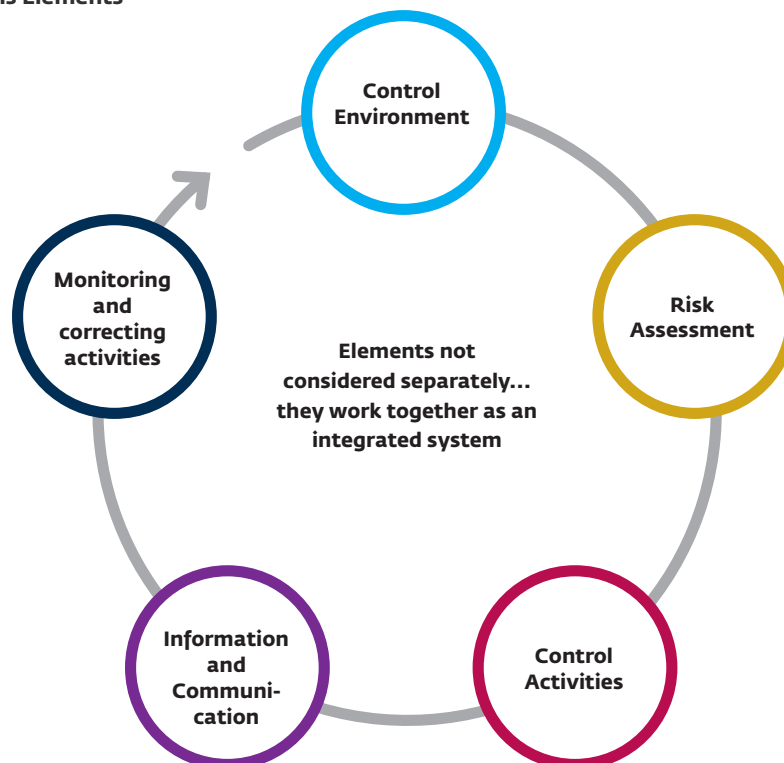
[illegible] Elements

Control Environment

Risk Assessment

Control Activities

Information and Communication

Monitoring and correcting activities

Elements not considered separately... they work together as an integrated system